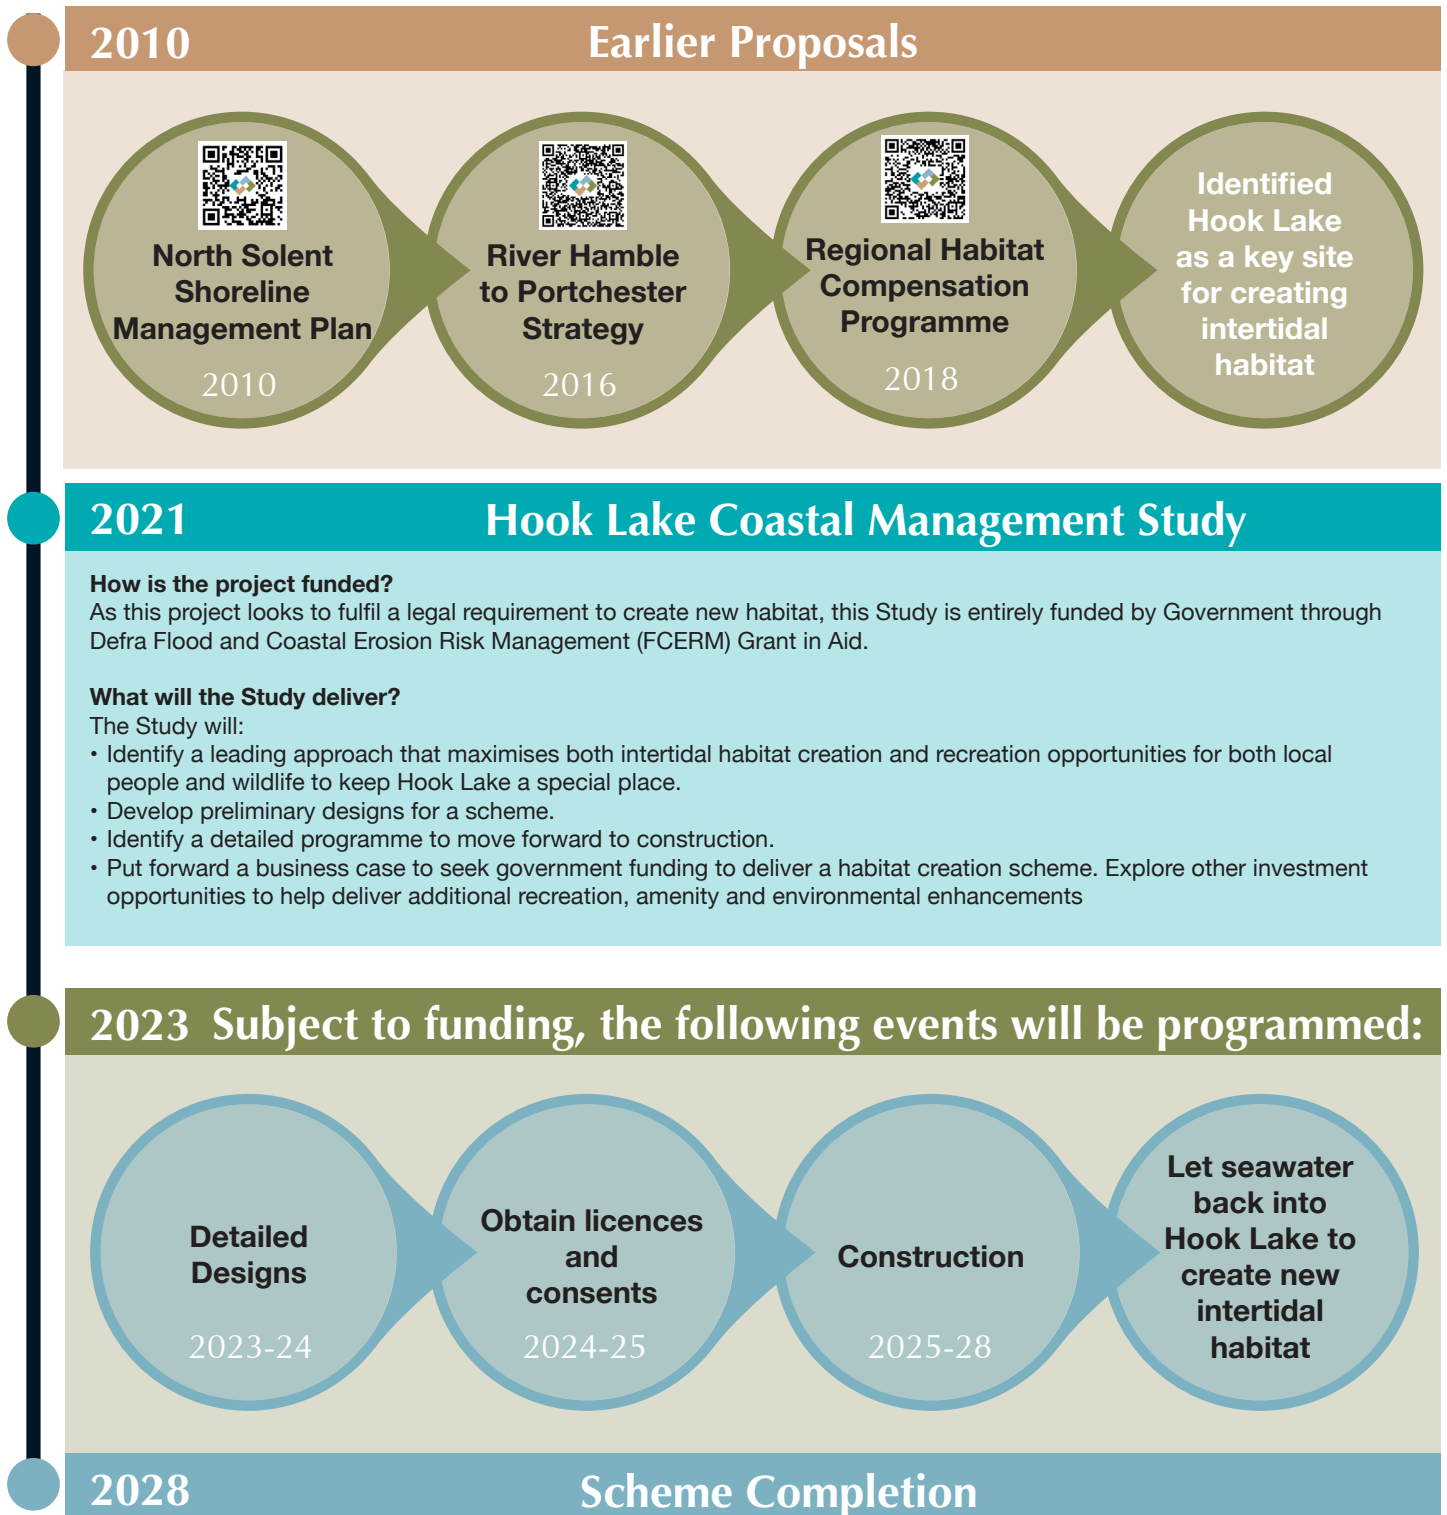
2010 Earlier Proposals

North Solent Shoreline Management Plan
2010

River Hamble to Portchester Strategy
2016

Regional Habitat Compensation Programme
2018

Identified Hook Lake as a key site for creating intertidal habitat

2021 Hook Lake Coastal Management Study

**How is the project funded?**
As this project looks to fulfil a legal requirement to create new habitat, this Study is entirely funded by Government through Defra Flood and Coastal Erosion Risk Management (FCERM) Grant in Aid.

**What will the Study deliver?**
The Study will:
• Identify a leading approach that maximises both intertidal habitat creation and recreation opportunities for both local people and wildlife to keep Hook Lake a special place.
• Develop preliminary designs for a scheme.
• Identify a detailed programme to move forward to construction.
• Put forward a business case to seek government funding to deliver a habitat creation scheme. Explore other investment opportunities to help deliver additional recreation, amenity and environmental enhancements

2023 Subject to funding, the following events will be programmed:

Detailed Designs
2023-24

Obtain licences and consents
2024-25

Construction
2025-28

Let seawater back into Hook Lake to create new intertidal habitat

2028 Scheme Completion